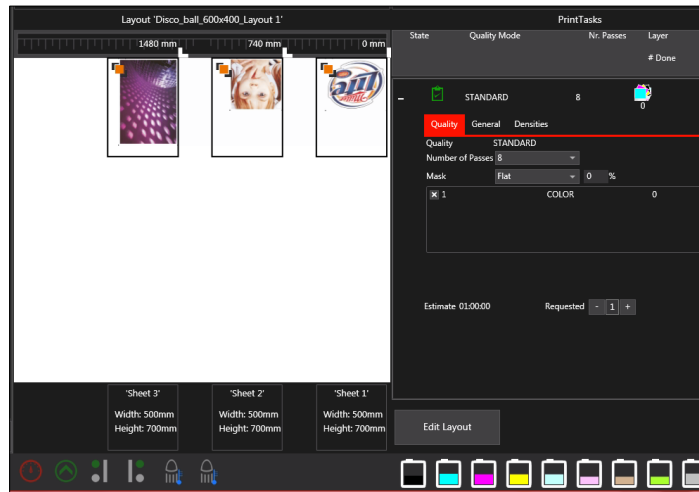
Layout 'Disco_ball_600x400_Layout 1'

1480 mm 740 mm 0 mm

PrintTasks

| State | Quality Mode | Nr. Passes | Layer |
|---|---|---|---|
| | | | # Done |
| - | STANDARD | 8 | 0 |

Quality General Densities

Quality STANDARD

Number of Passes 8

Mask Flat 0 %

1 COLOR 0

Estimate 01:00:00

Requested - 1 +

'Sheet 3'
Width: 500mm
Height: 700mm

'Sheet 2'
Width: 500mm
Height: 700mm

'Sheet 1'
Width: 500mm
Height: 700mm

Edit Layout